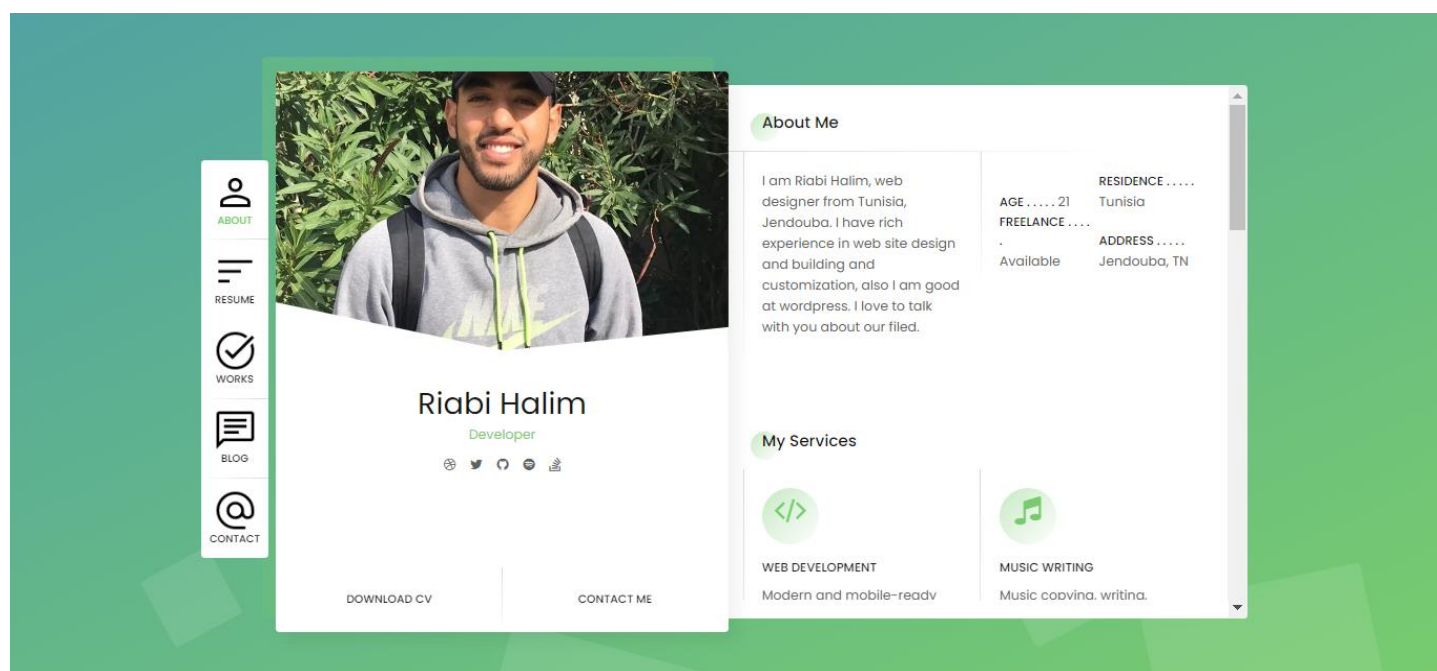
ABOUT

RESUME

WORKS

BLOG

CONTACT

Riabi Halim

Developer

DOWNLOAD CV

CONTACT ME

About Me

I am Riabi Halim, web designer from Tunisia, Jendouba. I have rich experience in web site design and building and customization, also I am good at wordpress. I love to talk with you about our filed.

AGE . . . . . 21

FREELANCE . . . . .

Available

RESIDENCE . . . . .

Tunisia

ADDRESS . . . . .

Jendouba, TN

My Services

WEB DEVELOPMENT

Modern and mobile-ready

MUSIC WRITING

Music copying, writing,